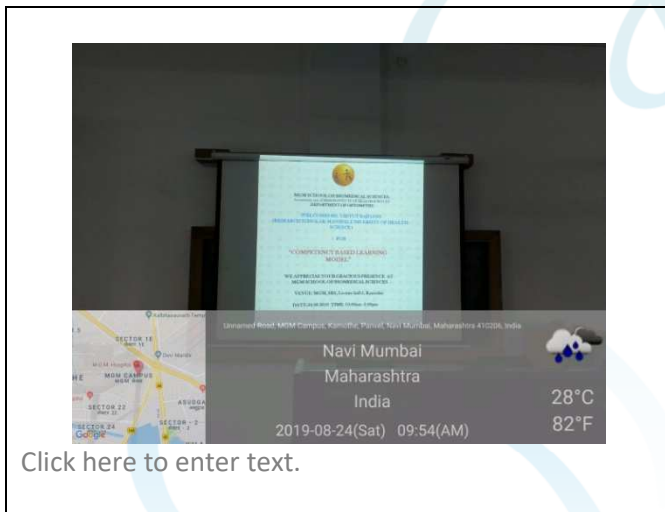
MGM SCHOOL OF BIOMEDICAL SCIENCES
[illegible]
DEPARTMENT OF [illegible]

WELCOMES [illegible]
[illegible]
FOR
"COMPETENCY BASED LEARNING MODEL"
WE APPRECIATE YOUR GRACIOUS PRESENCE AT MGM SCHOOL OF BIOMEDICAL SCIENCES
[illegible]
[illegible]

Unnamed Road, MGM Campus, Kamothe, Panvel, Navi Mumbai, Maharashtra 410206, India

SECTOR 18
MGM CAMPUS
SECTOR 22
ASUDGA
SECTOR 24
SECTOR 2
Google

Navi Mumbai
Maharashtra
India
2019-08-24(Sat) 09:54(AM)
28°C
82°F

Click here to enter text.